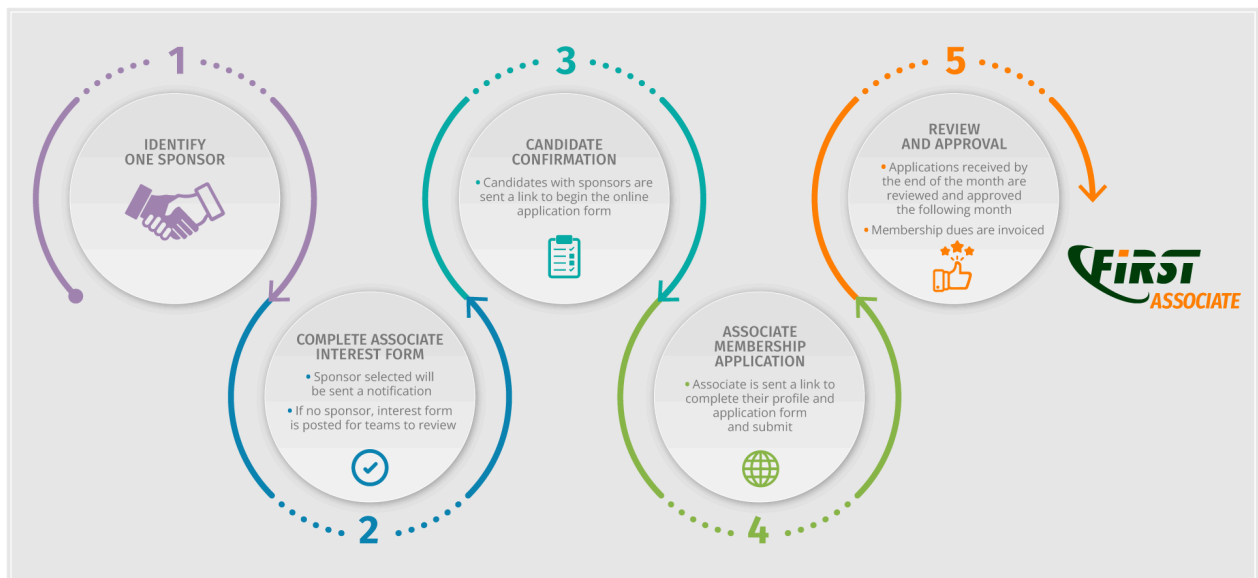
1

IDENTIFY ONE SPONSOR

2

COMPLETE ASSOCIATE INTEREST FORM

• Sponsor selected will be sent a notification

• If no sponsor, interest form is posted for teams to review

3

CANDIDATE CONFIRMATION

• Candidates with sponsors are sent a link to begin the online application form

4

ASSOCIATE MEMBERSHIP APPLICATION

• Associate is sent a link to complete their profile and application form and submit

5

REVIEW AND APPROVAL

• Applications received by the end of the month are reviewed and approved the following month

• Membership dues are invoiced

FIRST ASSOCIATE